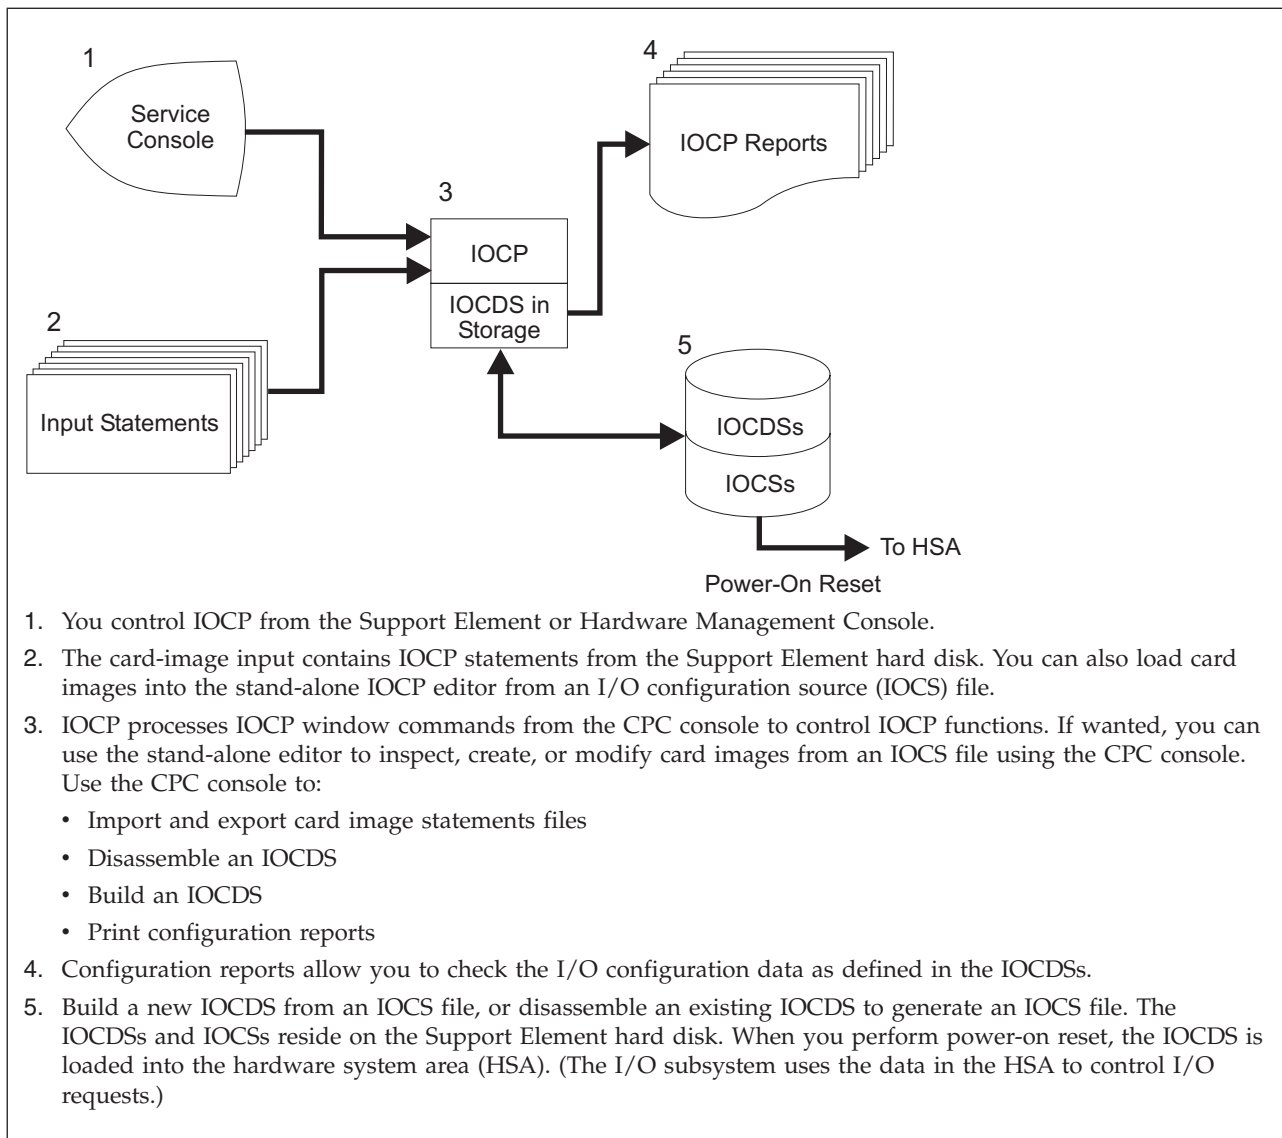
1
Service Console

4
IOCP Reports

3
IOCP
IOCDS in Storage

2
Input Statements

5
IOCDSs
IOCSs

To HSA
Power-On Reset

1. You control IOCP from the Support Element or Hardware Management Console.
2. The card-image input contains IOCP statements from the Support Element hard disk. You can also load card images into the stand-alone IOCP editor from an I/O configuration source (IOCS) file.
3. IOCP processes IOCP window commands from the CPC console to control IOCP functions. If wanted, you can use the stand-alone editor to inspect, create, or modify card images from an IOCS file using the CPC console. Use the CPC console to:
• Import and export card image statements files
• Disassemble an IOCDS
• Build an IOCDS
• Print configuration reports
4. Configuration reports allow you to check the I/O configuration data as defined in the IOCDSs.
5. Build a new IOCDS from an IOCS file, or disassemble an existing IOCDS to generate an IOCS file. The IOCDSs and IOCSs reside on the Support Element hard disk. When you perform power-on reset, the IOCDS is loaded into the hardware system area (HSA). (The I/O subsystem uses the data in the HSA to control I/O requests.)